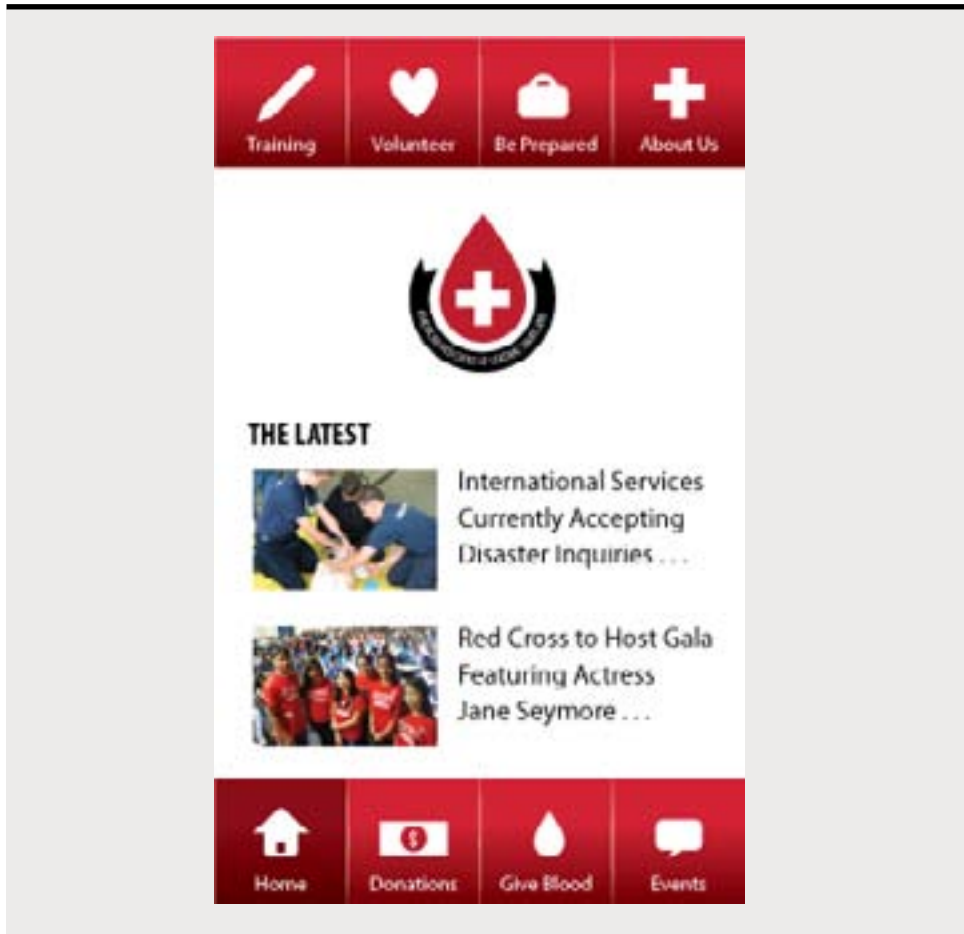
Training
Volunteer
Be Prepared
About Us

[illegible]

THE LATEST

International Services Currently Accepting Disaster Inquiries . . .

Red Cross to Host Gala Featuring Actress Jane Seymore . . .

Home
Donations
Give Blood
Events